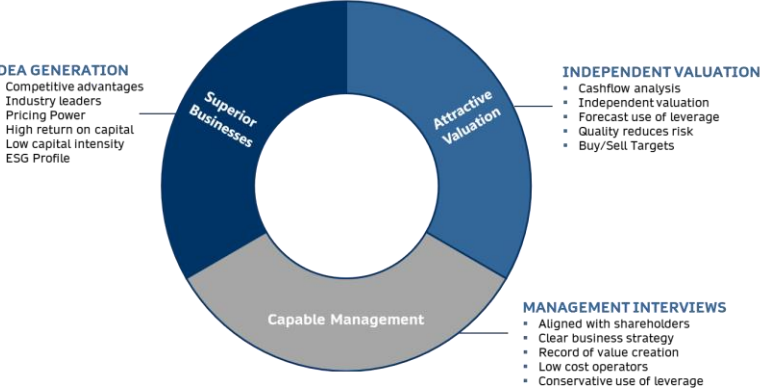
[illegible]DEA GENERATION
Competitive advantages
Industry leaders
Pricing Power
High return on capital
Low capital intensity
ESG Profile

Superior Businesses

Attractive Valuation

INDEPENDENT VALUATION
▪ Cashflow analysis
▪ Independent valuation
▪ Forecast use of leverage
▪ Quality reduces risk
▪ Buy/Sell Targets

Capable Management

MANAGEMENT INTERVIEWS
▪ Aligned with shareholders
▪ Clear business strategy
▪ Record of value creation
▪ Low cost operators
▪ Conservative use of leverage